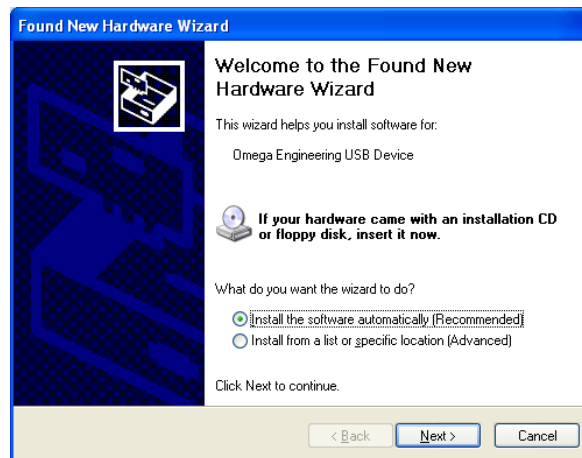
Found New Hardware Wizard

Welcome to the Found New Hardware Wizard

This wizard helps you install software for:

Omega Engineering USB Device

If your hardware came with an installation CD or floppy disk, insert it now.

What do you want the wizard to do?

Install the software automatically (Recommended)

Install from a list or specific location (Advanced)

Click Next to continue.

< Back

Next >

Cancel